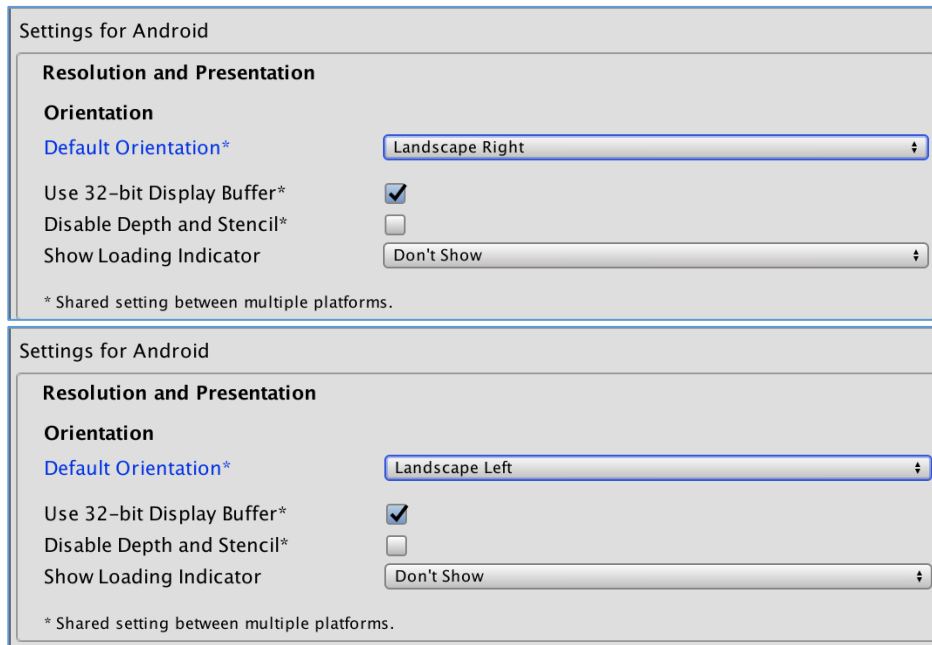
Settings for Android

Resolution and Presentation

Orientation

Default Orientation*
Landscape Right

Use 32-bit Display Buffer*
Disable Depth and Stencil*
Show Loading Indicator
Don't Show

* Shared setting between multiple platforms.

Settings for Android

Resolution and Presentation

Orientation

Default Orientation*
Landscape Left

Use 32-bit Display Buffer*
Disable Depth and Stencil*
Show Loading Indicator
Don't Show

* Shared setting between multiple platforms.